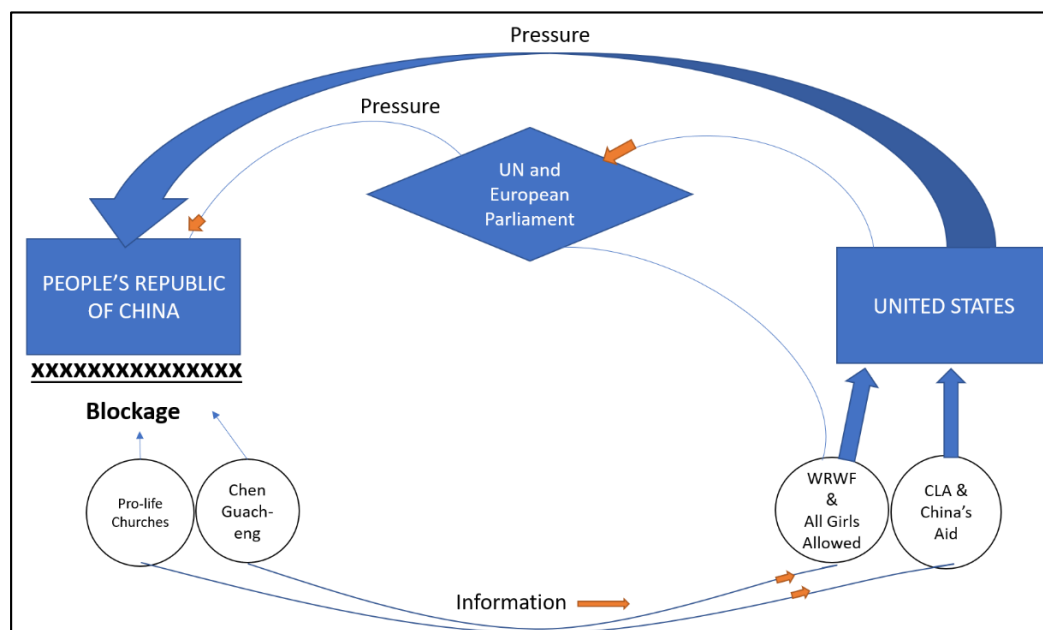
Pressure

Pressure

UN and European Parliament

PEOPLE'S REPUBLIC OF CHINA

UNITED STATES

XXXXXXXXXXXXXXX

Blockage

Pro-life Churches

Chen Guacheng

WRWF & All Girls Allowed

CLA & China's Aid

Information